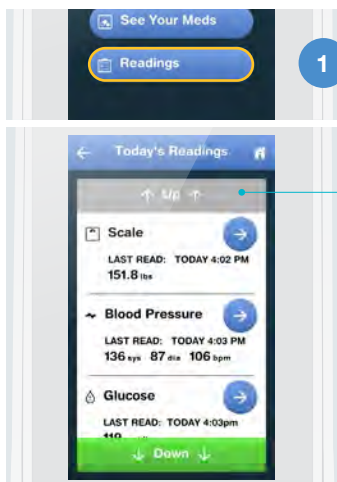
See Your Meds

Readings

1

Today's Readings

Up

Scale

LAST READ: TODAY 4:02 PM

151.8 lbs

Blood Pressure

LAST READ: TODAY 4:03 PM

136 sys 87 dia 106 bpm

Glucose

LAST READ: TODAY 4:03pm

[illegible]

Down